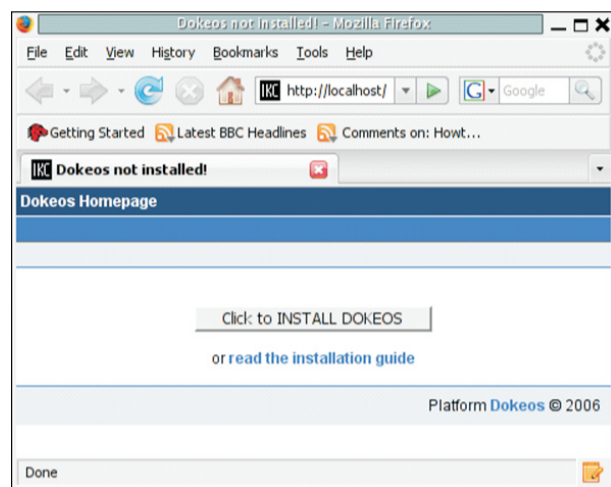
Dokeos not installed! - Mozilla Firefox

File Edit View History Bookmarks Tools Help

http://localhost/

Google

Getting Started Latest BBC Headlines Comments on: Howt...

Dokeos not installed!

Dokeos Homepage

Click to INSTALL DOKEOS

or read the installation guide

Platform Dokeos © 2006

Done